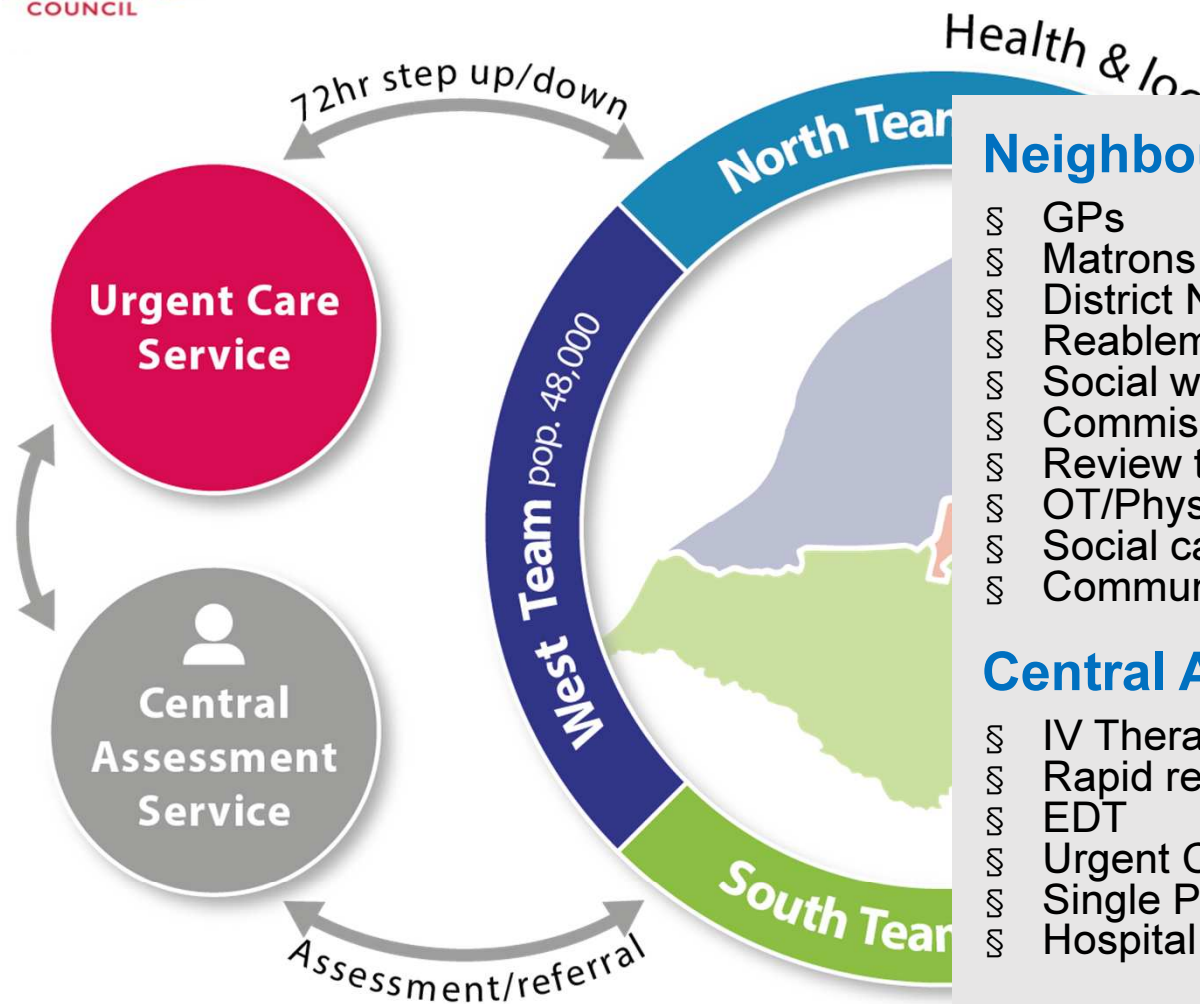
COUNCIL

72hr step up/down

Health & loc

Urgent Care Service

Central Assessment Service

North Team

West Team pop. 48,000

South Team

Assessment/referral

Neighbou

§ GPs
§ Matrons
§ District N
§ Reablem
§ Social w
§ Commis
§ Review t
§ OT/Phys
§ Social ca
§ Commun

Central A

§ IV Thera
§ Rapid re
§ EDT
§ Urgent C
§ Single P
§ Hospital